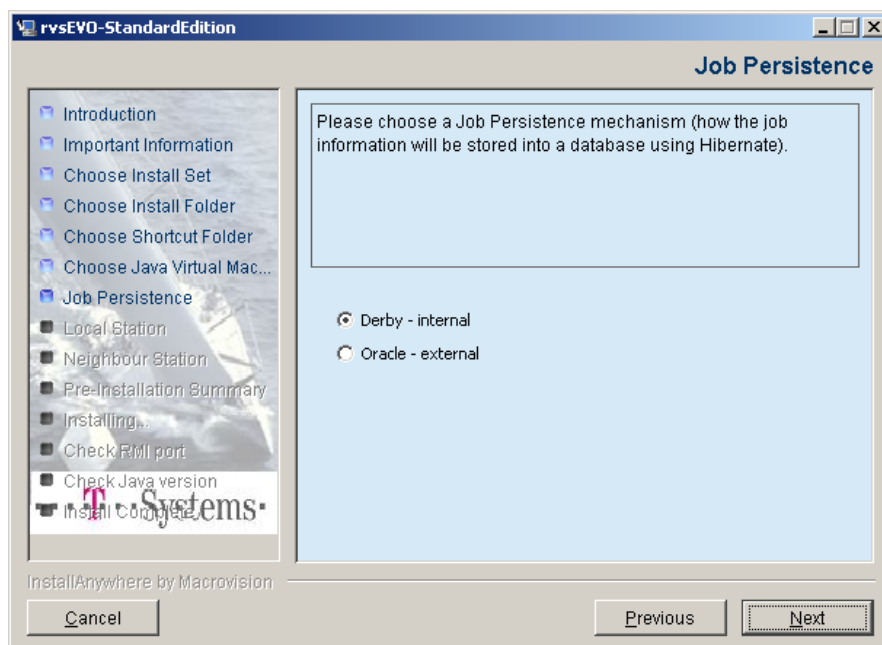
rvsEVO-StandardEdition

Job Persistence

Introduction
Important Information
Choose Install Set
Choose Install Folder
Choose Shortcut Folder
Choose Java Virtual Mac...
Job Persistence
Local Station
Neighbour Station
Pre-Installation Summary
Installing...
Check RMI port
Check Java version
Install Complete

T · · Systems ·

Please choose a Job Persistence mechanism (how the job information will be stored into a database using Hibernate).

Derby - internal
Oracle - external

InstallAnywhere by Macrovision

Cancel
Previous
Next